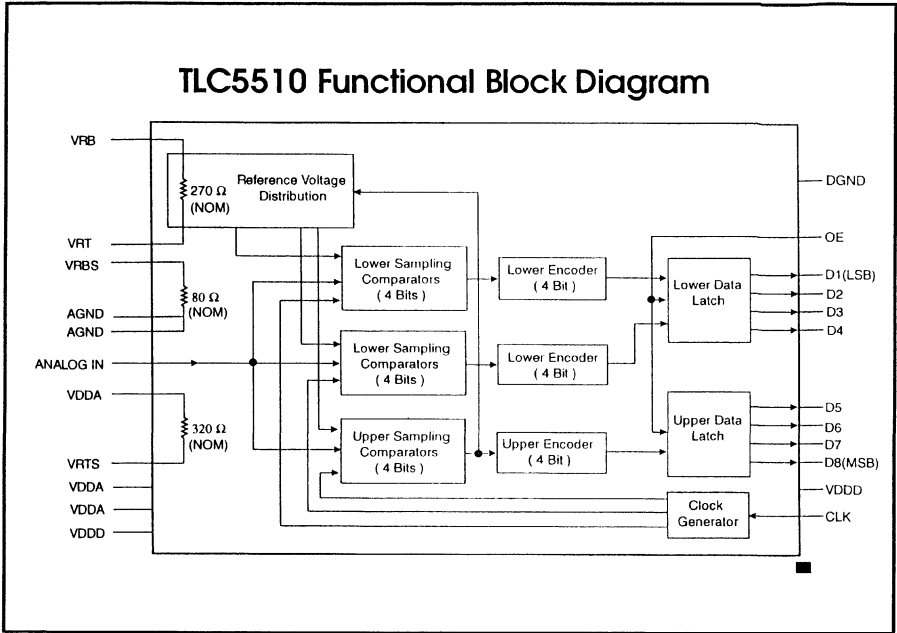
TLC5510 Functional Block Diagram

VRB

270 Ω (NOM)

Reference Voltage Distribution

DGND

VRT

OE

VRBS

80 Ω (NOM)

AGND

AGND

Lower Sampling Comparators ( 4 Bits )

Lower Encoder ( 4 Bit )

Lower Data Latch

D1(LSB)

D2

D3

D4

ANALOG IN

Lower Sampling Comparators ( 4 Bits )

Lower Encoder ( 4 Bit )

VDDA

320 Ω (NOM)

VRTS

Upper Sampling Comparators ( 4 Bits )

Upper Encoder ( 4 Bit )

Upper Data Latch

D5

D6

D7

D8(MSB)

VDDA

VDDA

VDDD

Clock Generator

VDDD

CLK